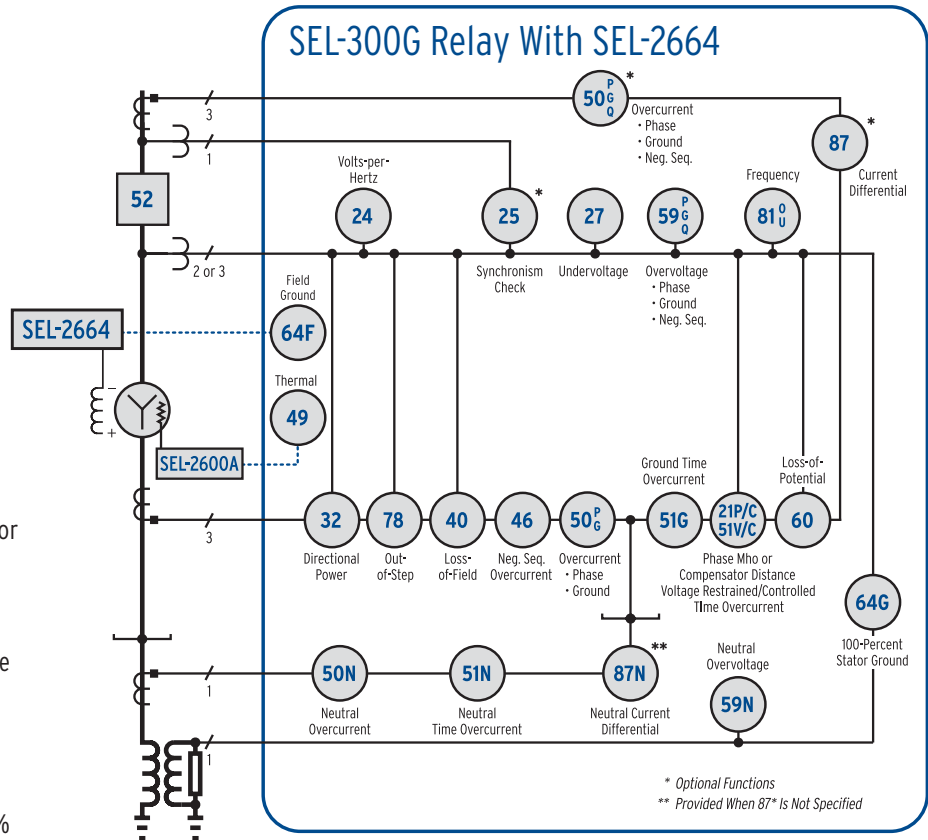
SEL-300G Relay With SEL-2664

3
1
52
2 or 3
SEL-2664
SEL-2600A
3
1
1

$50_{Q}^{P G}$ *
Overcurrent
• Phase
• Ground
• Neg. Seq.

87 *
Current Differential

Volts-per-Hertz
24

25 *
Synchronism Check

27
Undervoltage

$59_{Q}^{P G}$
Overvoltage
• Phase
• Ground
• Neg. Seq.

Frequency
$81_{U}^{O}$

Field Ground
64F

Thermal
49

32
Directional Power

78
Out-of-Step

40
Loss-of-Field

46
Neg. Seq. Overcurrent

$50_{G}^{P}$
Overcurrent
• Phase
• Ground

Ground Time Overcurrent
51G

21P/C
51V/C
Phase Mho or Compensator Distance Voltage Restrained/Controlled Time Overcurrent

Loss-of-Potential
60

64G
100-Percent Stator Ground

50N
Neutral Overcurrent

51N
Neutral Time Overcurrent

87N **
Neutral Current Differential

Neutral Overvoltage
59N

* Optional Functions
** Provided When 87* Is Not Specified

or
e
%